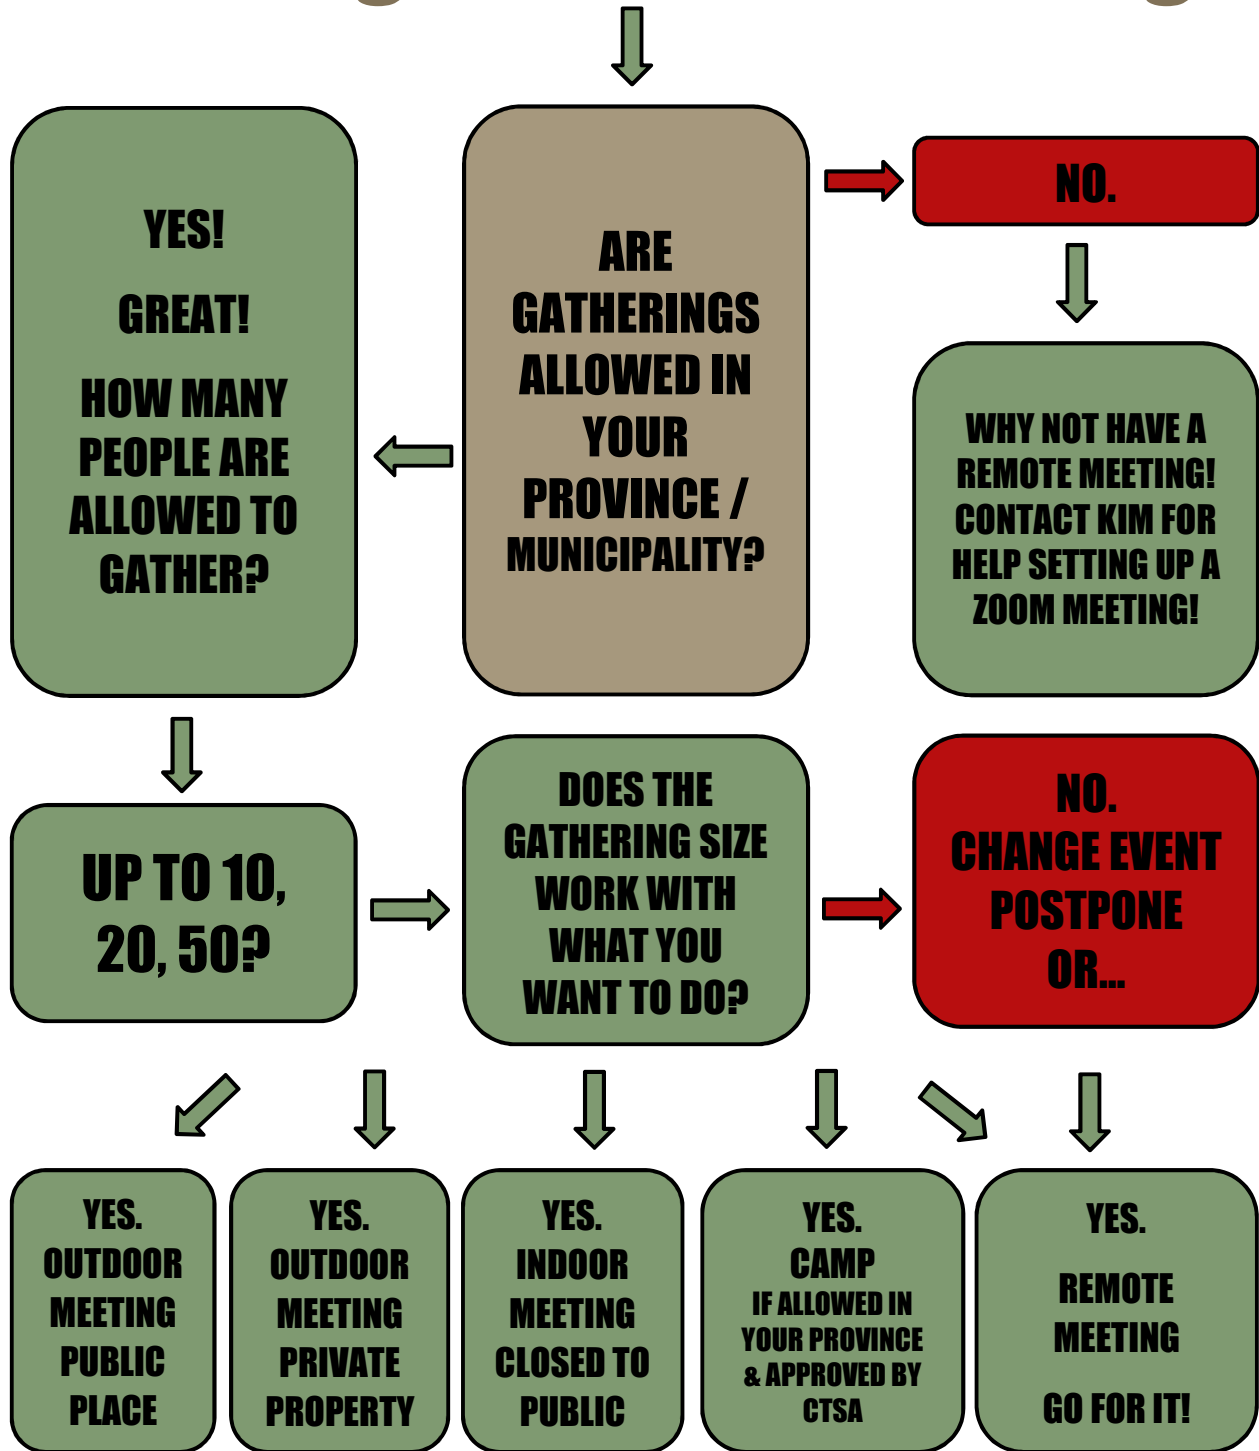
ARE GATHERINGS ALLOWED IN YOUR PROVINCE / MUNICIPALITY?

YES!

GREAT!

HOW MANY PEOPLE ARE ALLOWED TO GATHER?

NO.

WHY NOT HAVE A REMOTE MEETING! CONTACT KIM FOR HELP SETTING UP A ZOOM MEETING!

UP TO 10, 20, 50?

DOES THE GATHERING SIZE WORK WITH WHAT YOU WANT TO DO?

NO. CHANGE EVENT POSTPONE OR...

YES. OUTDOOR MEETING PUBLIC PLACE

YES. OUTDOOR MEETING PRIVATE PROPERTY

YES. INDOOR MEETING CLOSED TO PUBLIC

YES. CAMP IF ALLOWED IN YOUR PROVINCE & APPROVED BY CTSA

YES. REMOTE MEETING GO FOR IT!